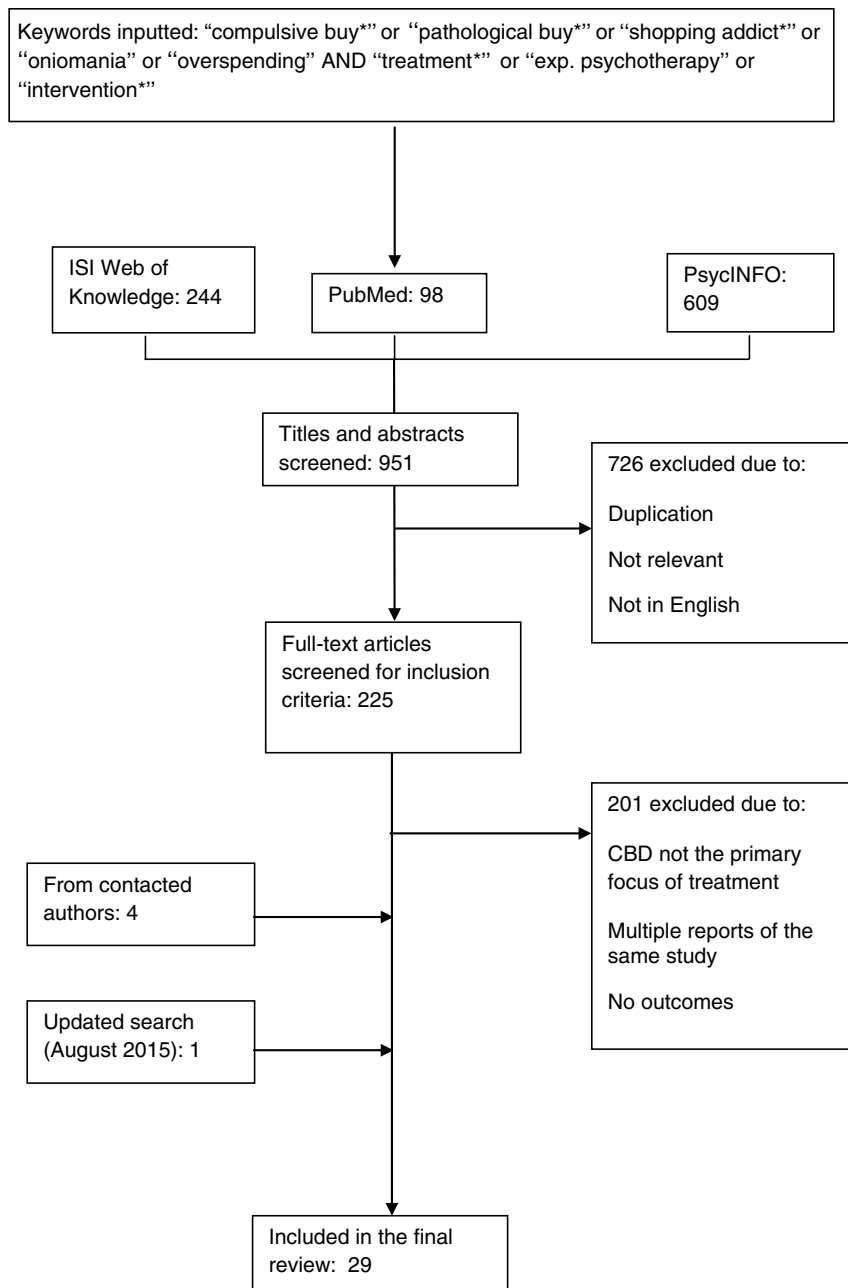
Keywords inputted: "compulsive buy*" or "pathological buy*" or "shopping addict*" or "oniomania" or "overspending" AND "treatment*" or "exp. psychotherapy" or "intervention*"

ISI Web of Knowledge: 244

PubMed: 98

PsycINFO: 609

Titles and abstracts screened: 951

726 excluded due to:

Duplication

Not relevant

Not in English

Full-text articles screened for inclusion criteria: 225

201 excluded due to:

CBD not the primary focus of treatment

Multiple reports of the same study

No outcomes

From contacted authors: 4

Updated search (August 2015): 1

Included in the final review: 29